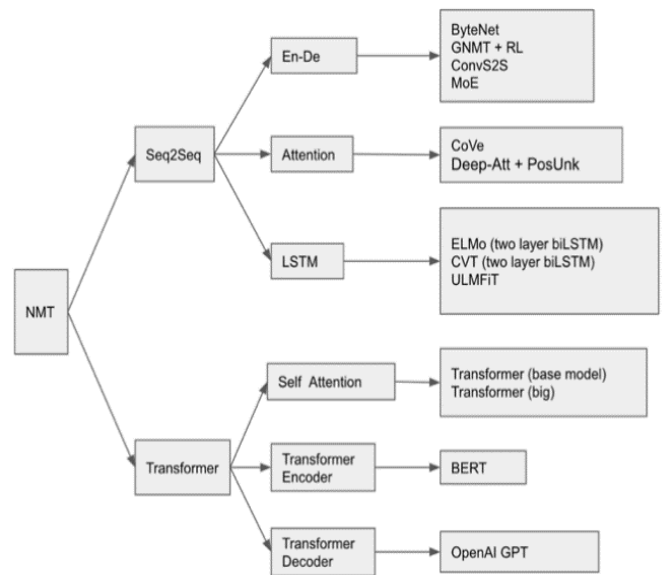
NMT

Seq2Seq

En-De

ByteNet
GNMT + RL
ConvS2S
MoE

Attention

CoVe
Deep-Att + PosUnk

LSTM

ELMo (two layer biLSTM)
CVT (two layer biLSTM)
ULMFiT

Transformer

Self Attention

Transformer (base model)
Transformer (big)

Transformer Encoder

BERT

Transformer Decoder

OpenAI GPT